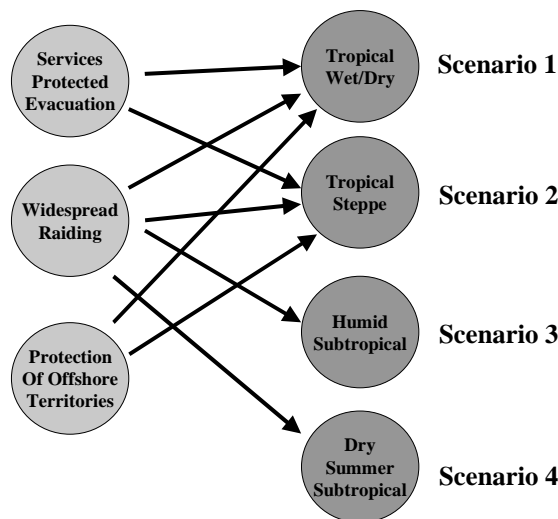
Services Protected Evacuation

Widespread Raiding

Protection Of Offshore Territories

Tropical Wet/Dry

Scenario 1

Tropical Steppe

Scenario 2

Humid Subtropical

Scenario 3

Dry Summer Subtropical

Scenario 4